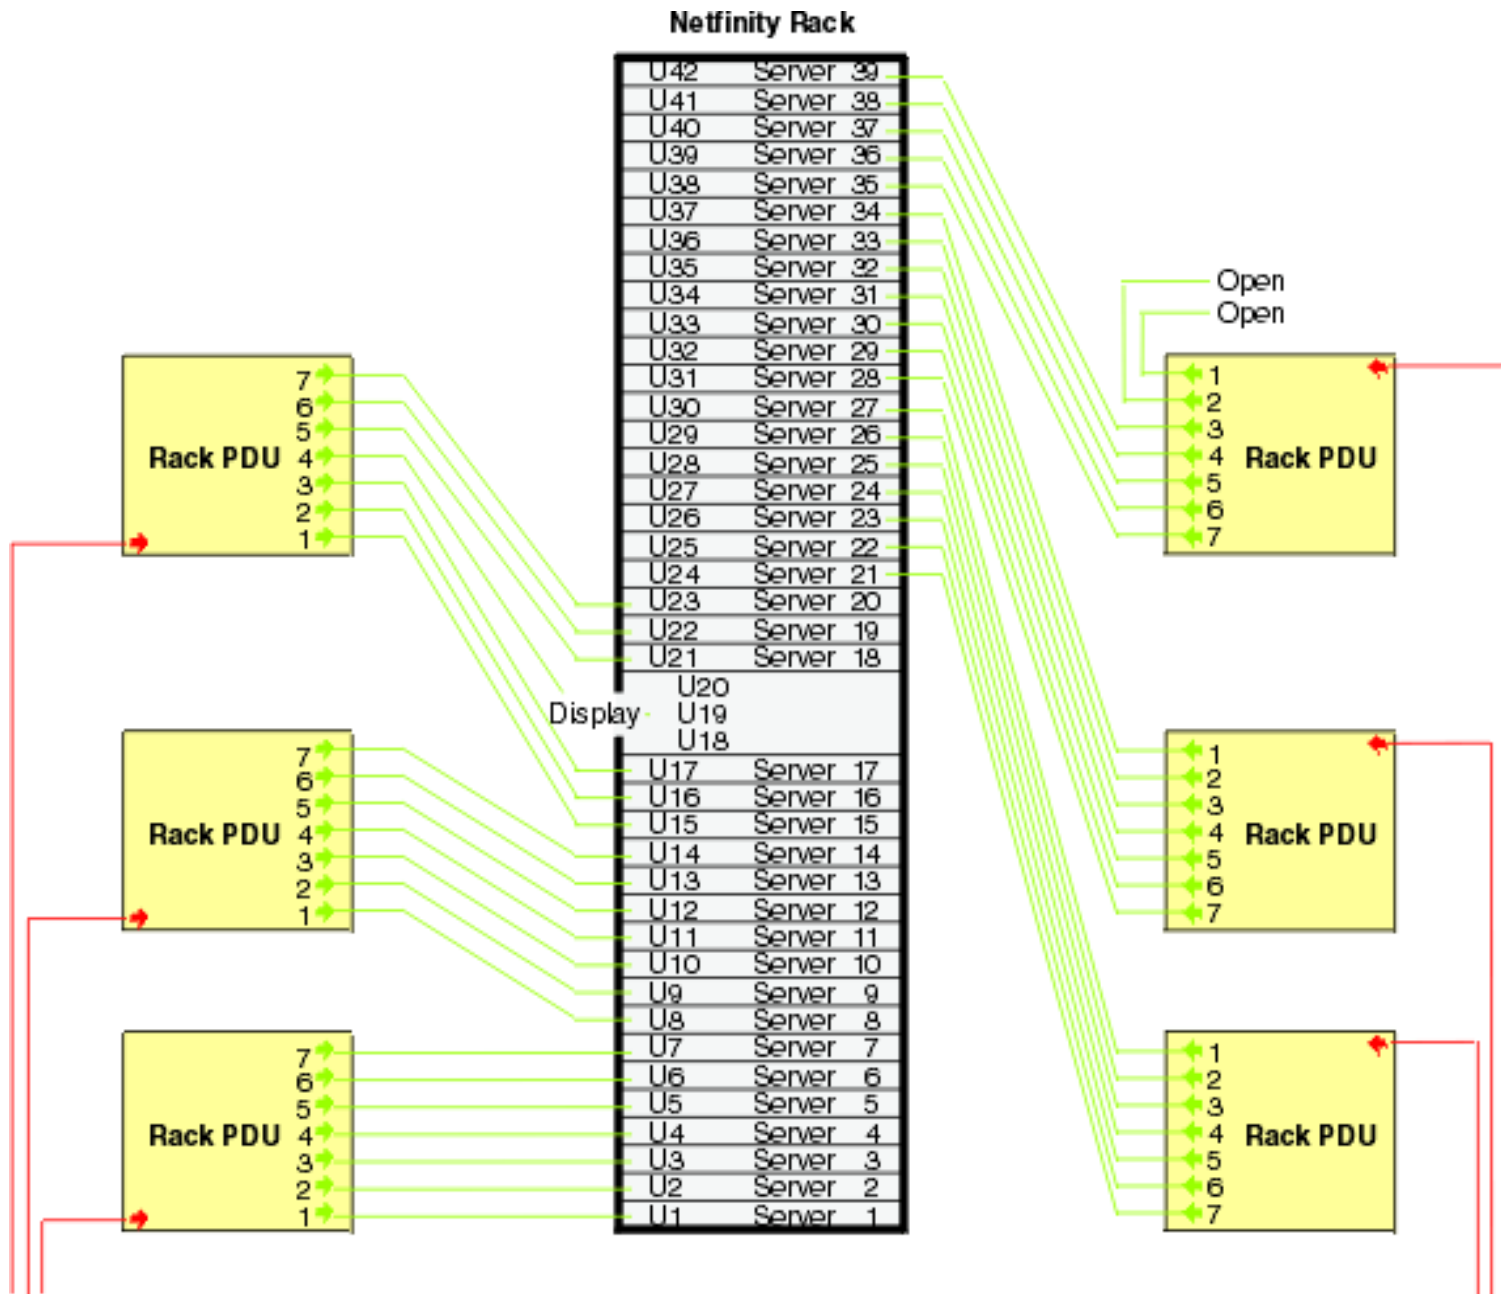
Netfinity Rack

| | |
|---|---|
| U42 | Server 39 |
| U41 | Server 38 |
| U40 | Server 37 |
| U39 | Server 36 |
| U38 | Server 35 |
| U37 | Server 34 |
| U36 | Server 33 |
| U35 | Server 32 |
| U34 | Server 31 |
| U33 | Server 30 |
| U32 | Server 29 |
| U31 | Server 28 |
| U30 | Server 27 |
| U29 | Server 26 |
| U28 | Server 25 |
| U27 | Server 24 |
| U26 | Server 23 |
| U25 | Server 22 |
| U24 | Server 21 |
| U23 | Server 20 |
| U22 | Server 19 |
| U21 | Server 18 |
| U20 U19 U18 | |
| U17 | Server 17 |
| U16 | Server 16 |
| U15 | Server 15 |
| U14 | Server 14 |
| U13 | Server 13 |
| U12 | Server 12 |
| U11 | Server 11 |
| U10 | Server 10 |
| U9 | Server 9 |
| U8 | Server 8 |
| U7 | Server 7 |
| U6 | Server 6 |
| U5 | Server 5 |
| U4 | Server 4 |
| U3 | Server 3 |
| U2 | Server 2 |
| U1 | Server 1 |

Display

Rack PDU 7 6 5 4 3 2 1

Rack PDU 7 6 5 4 3 2 1

Rack PDU 7 6 5 4 3 2 1

Open
Open

Rack PDU 1 2 3 4 5 6 7

Rack PDU 1 2 3 4 5 6 7

Rack PDU 1 2 3 4 5 6 7